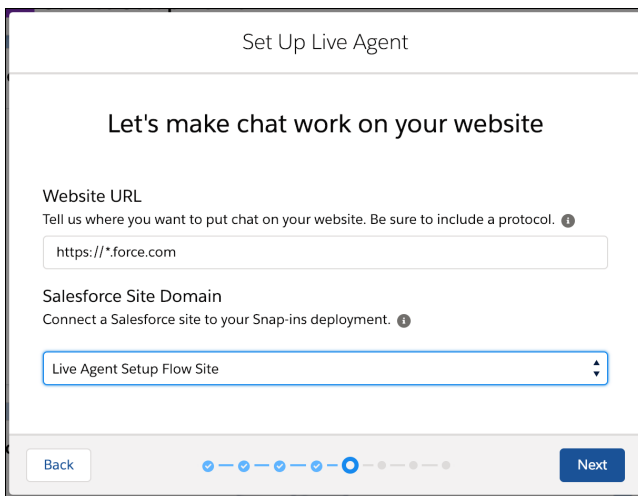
Set Up Live Agent

Let's make chat work on your website

Website URL

Tell us where you want to put chat on your website. Be sure to include a protocol.

https://*.force.com

Salesforce Site Domain

Connect a Salesforce site to your Snap-ins deployment.

Live Agent Setup Flow Site

Back

Next